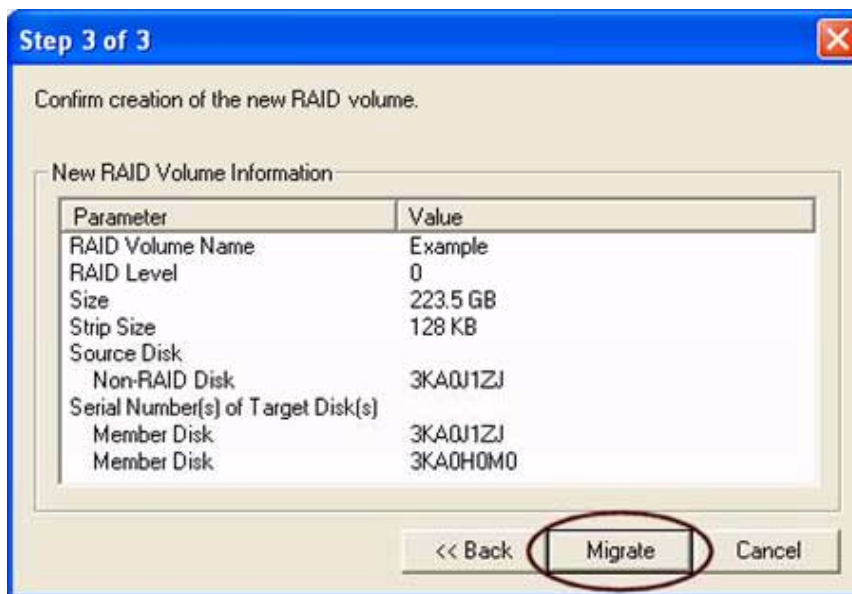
Step 3 of 3

Confirm creation of the new RAID volume.

New RAID Volume Information

| Parameter | Value |
|---|---|
| RAID Volume Name | Example |
| RAID Level | 0 |
| Size | 223.5 GB |
| Strip Size | 128 KB |
| Source Disk | |
| Non-RAID Disk | 3KA0J1ZJ |
| Serial Number(s) of Target Disk(s) | |
| Member Disk | 3KA0J1ZJ |
| Member Disk | 3KA0H0M0 |

<< Back Migrate Cancel